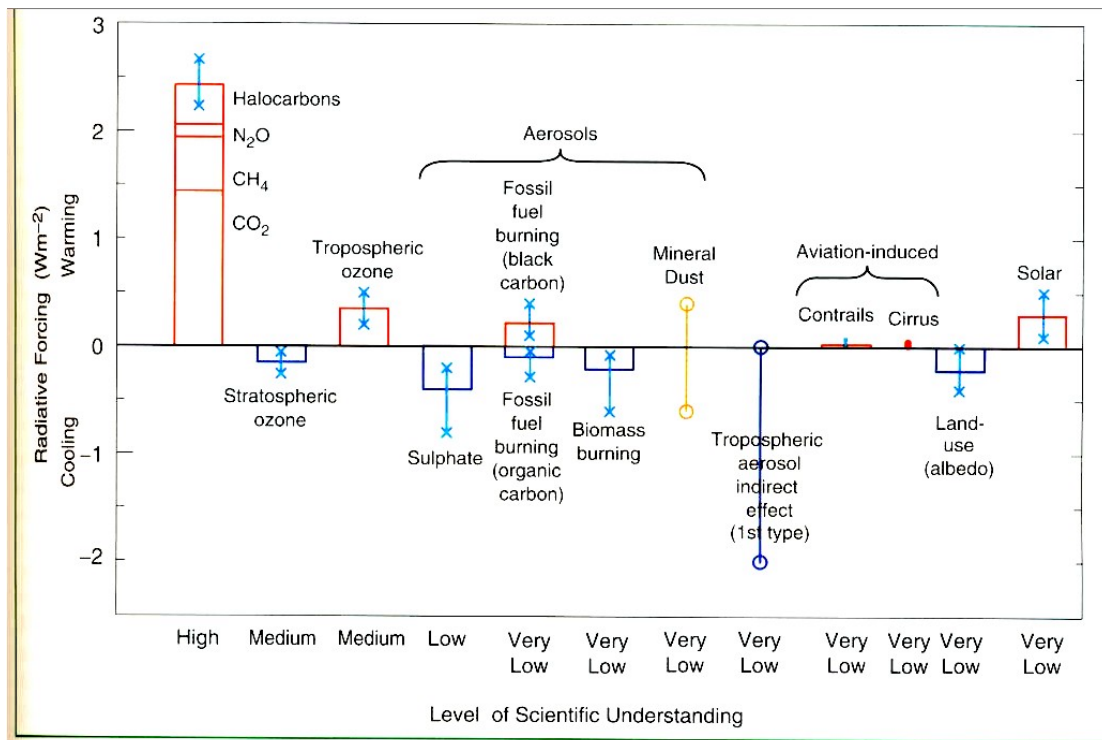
3
2
1
0
−1
−2

Radiative Forcing ($Wm^{-2}$)
Warming
Cooling

Halocarbons
$N_2O$
$CH_4$
$CO_2$

Aerosols

Tropospheric ozone

Fossil fuel burning (black carbon)

Mineral Dust

Aviation-induced

Contrails
Cirrus

Solar

Stratospheric ozone

Sulphate

Fossil fuel burning (organic carbon)

Biomass burning

Tropospheric aerosol indirect effect (1st type)

Land-use (albedo)

High
Medium
Medium
Low
Very Low
Very Low
Very Low
Very Low
Very Low
Very Low
Very Low
Very Low

Level of Scientific Understanding